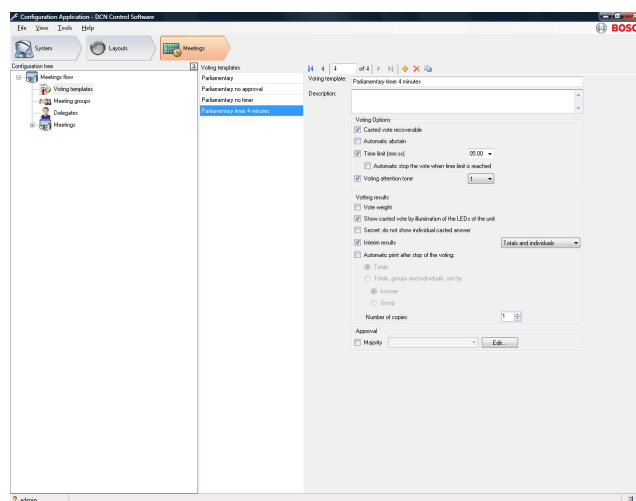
Configuration Application - DCN Control Software

File View Tools Help

BOSCH

System
Layouts
Meetings

Configuration tree
Meetings flow
Voting templates
Meeting groups
Delegates
Meetings

Voting templates
Parliamentary
Parliamentary no approval
Parliamentary no timer
Parliamentary timer 4 minutes

4 of 4

Voting template: Parliamentary timer 4 minutes
Description:

Voting Options
Casted vote recoverable
Automatic abstain
Time limit (mm:ss) 05:00
Automatic stop the vote when time limit is reached
Voting attention tone 1

Voting results
Vote weight
Show casted vote by illumination of the LEDs of the unit
Secret: do not show individual casted answer
Interim results Totals and individuals
Automatic print after stop of the voting
Totals
Totals, groups and individuals, sort by
Answer
Group
Number of copies 1

Approval
Majority Edit...

admin